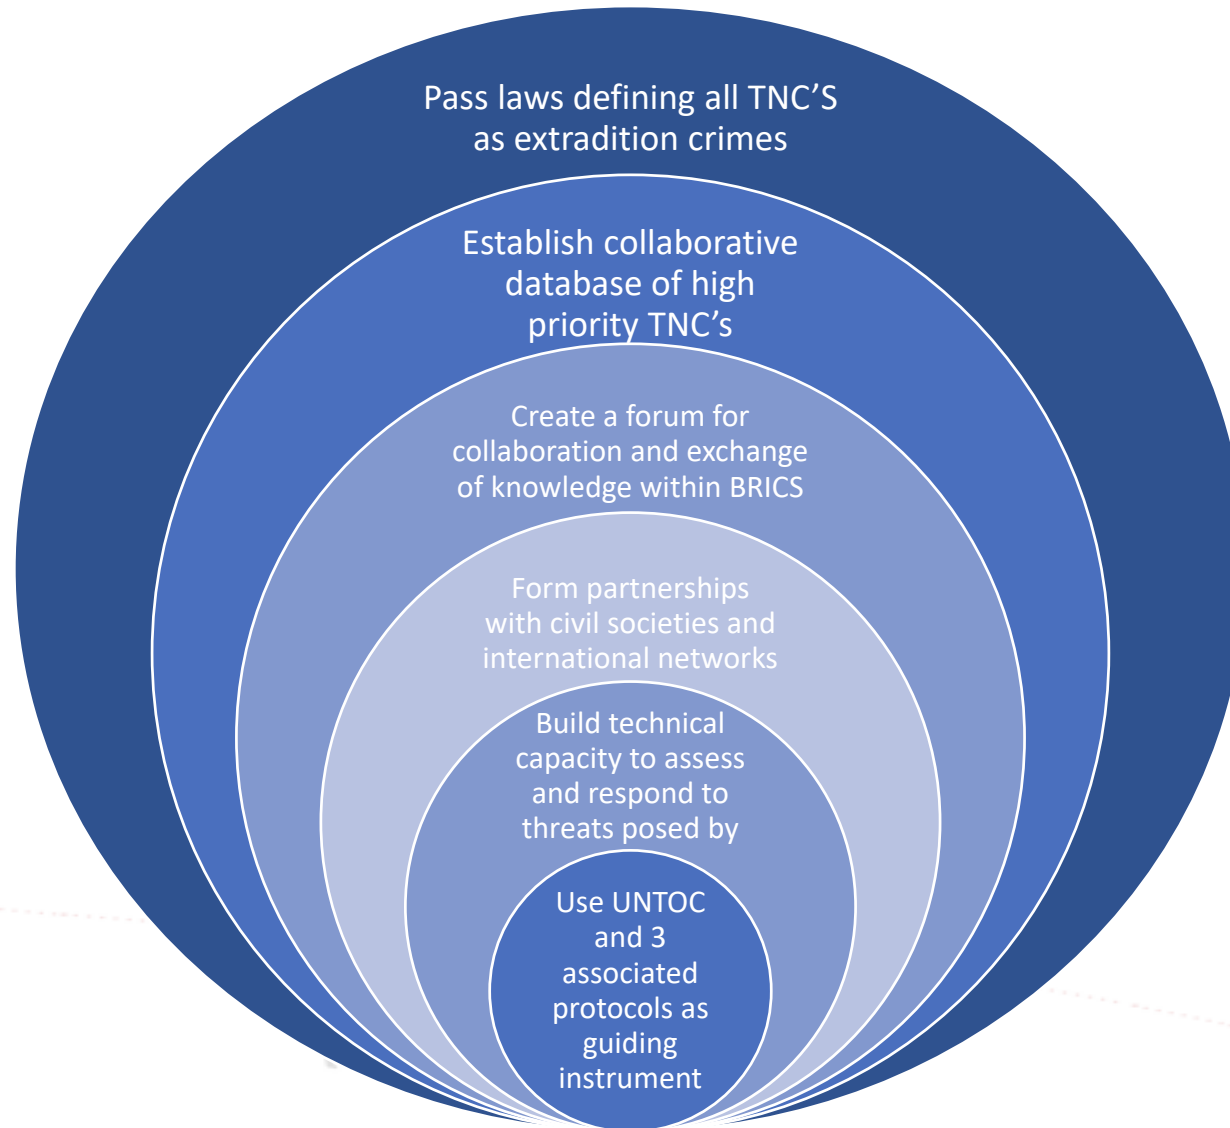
Pass laws defining all TNC’S as extradition crimes

Establish collaborative database of high priority TNC’s

Create a forum for collaboration and exchange of knowledge within BRICS

Form partnerships with civil societies and international networks

Build technical capacity to assess and respond to threats posed by

Use UNTOC and 3 associated protocols as guiding instrument